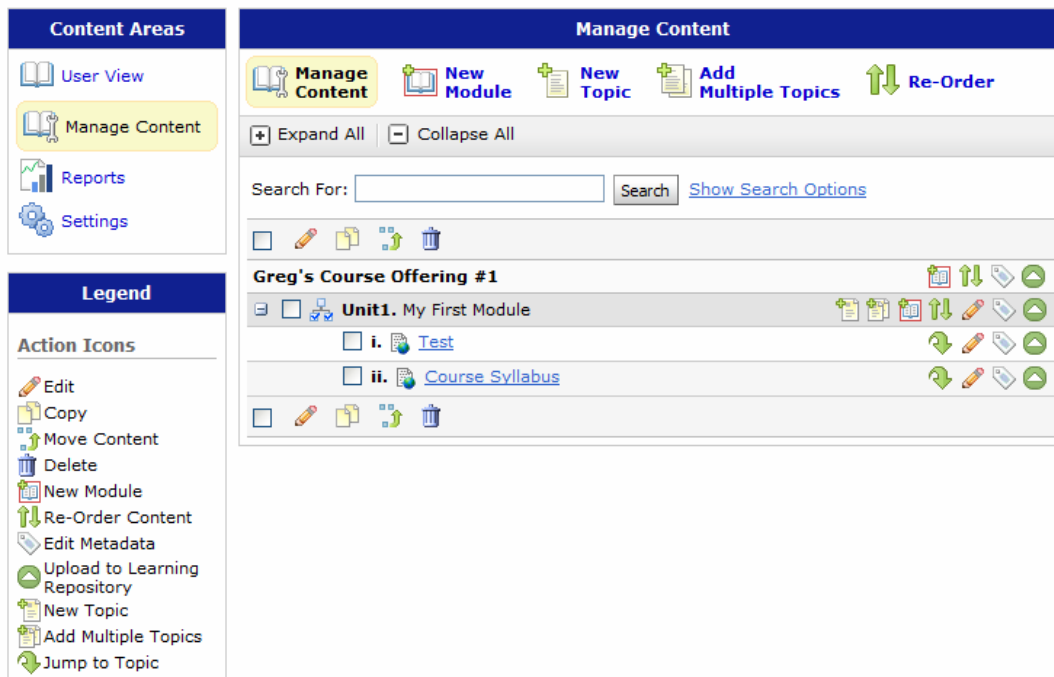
Content Areas

User View

Manage Content

Reports

Settings

Legend

Action Icons

Edit
Copy
Move Content
Delete
New Module
Re-Order Content
Edit Metadata
Upload to Learning Repository
New Topic
Add Multiple Topics
Jump to Topic

Manage Content

Manage Content | New Module | New Topic | Add Multiple Topics | Re-Order

Expand All | Collapse All

Search For: Search Show Search Options

Greg's Course Offering #1

Unit1. My First Module

i. Test

ii. Course Syllabus